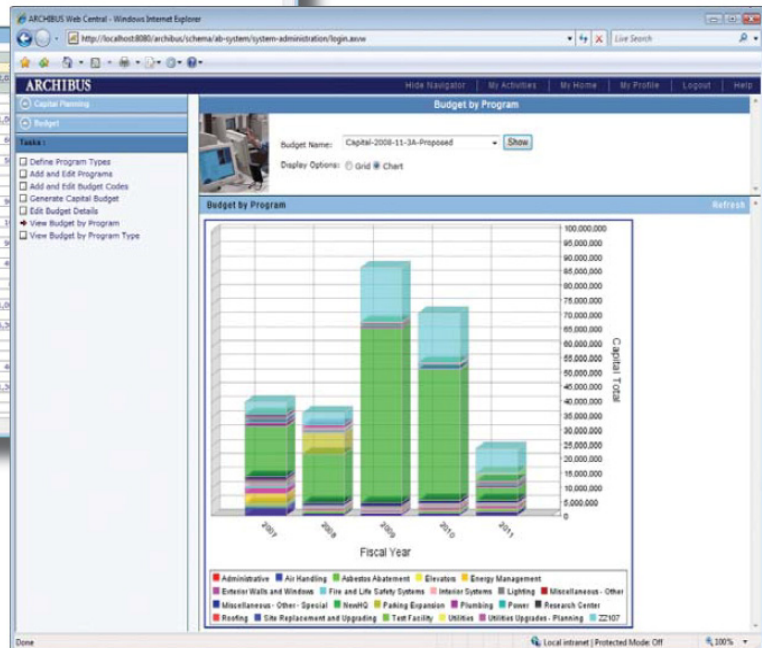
ARCHIBUS Web Central - Windows Internet Explorer

http://localhost:8080/archibus/schema/ab-system/system-administration/login.axvw

Live Search

ARCHIBUS

Hide Navigator | My Activities | My Home | My Profile | Logout | Help

Capital Planning

Budget

Tasks :

Define Program Types
Add and Edit Programs
Add and Edit Budget Codes
Generate Capital Budget
Edit Budget Details
View Budget by Program
View Budget by Program Type

Budget by Program

Budget Name: Capital-2008-11-3A-Proposed Show

Display Options: Grid Chart

Budget by Program

Refresh

100,000,000
95,000,000
90,000,000
85,000,000
80,000,000
75,000,000
70,000,000
65,000,000
60,000,000
55,000,000
50,000,000
45,000,000
40,000,000
35,000,000
30,000,000
25,000,000
20,000,000
15,000,000
10,000,000
5,000,000
0

Capital Total

2007
2008
2009
2010
2011

Fiscal Year

Administrative, Air Handling, Asbestos Abatement, Elevators, Energy Management, Exterior Walls and Windows, Fire and Life Safety Systems, Interior Systems, Lighting, Miscellaneous - Other, Miscellaneous - Other - Special, NewHQ, Parking Expansion, Plumbing, Power, Research Center, Roofing, Site Replacement and Upgrading, Test Facility, Utilities, Utilities Upgrades - Planning, ZZ107

Done

Local intranet | Protected Mode: Off

100%